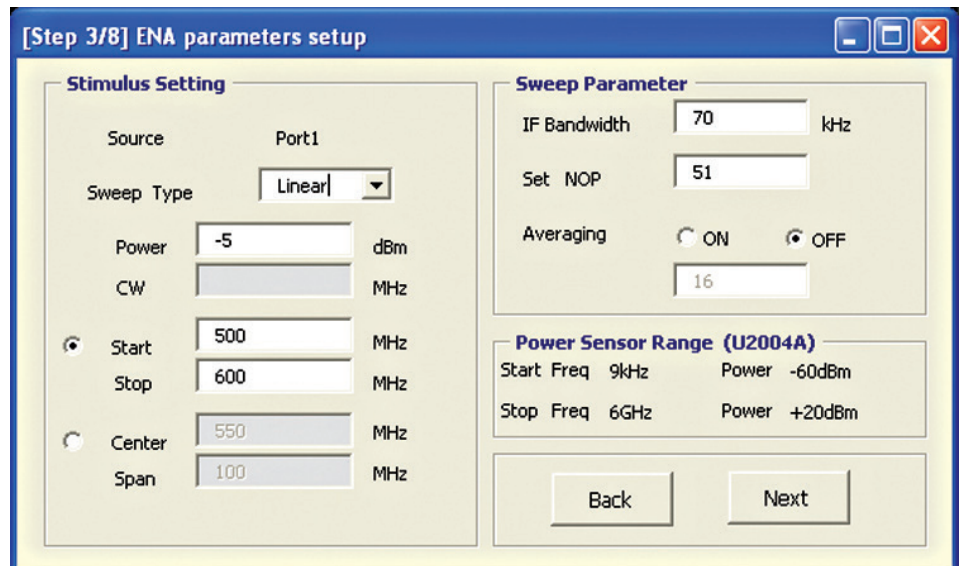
[Step 3/8] ENA parameters setup

Stimulus Setting

Source Port1

Sweep Type Linear

Power -5 dBm

CW MHz

Start 500 MHz

Stop 600 MHz

Center 550 MHz

Span 100 MHz

Sweep Parameter

IF Bandwidth 70 kHz

Set NOP 51

Averaging ON OFF

16

Power Sensor Range (U2004A)

Start Freq 9kHz Power -60dBm

Stop Freq 6GHz Power +20dBm

Back

Next